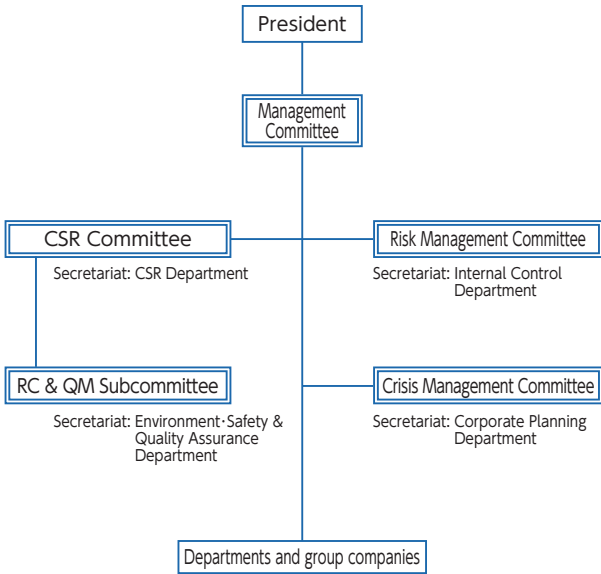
President

Management Committee

CSR Committee

Secretariat: CSR Department

Risk Management Committee

Secretariat: Internal Control Department

RC & QM Subcommittee

Secretariat: Environment·Safety & Quality Assurance Department

Crisis Management Committee

Secretariat: Corporate Planning Department

Departments and group companies